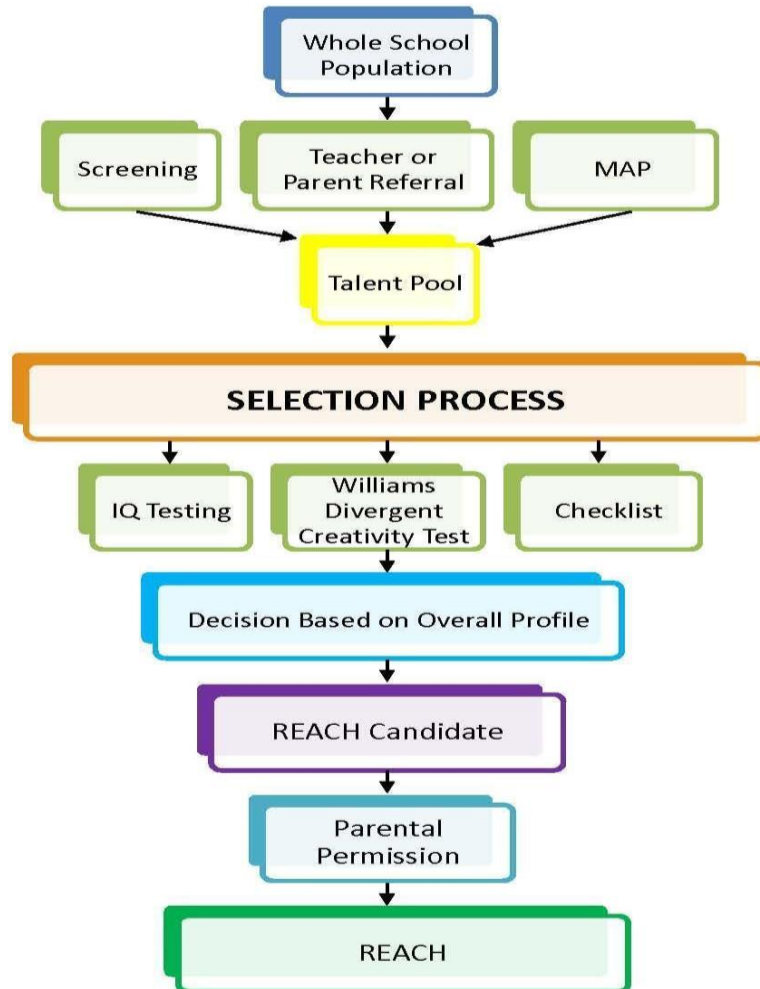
Whole School Population

Screening

Teacher or Parent Referral

MAP

Talent Pool

SELECTION PROCESS

IQ Testing

Williams Divergent Creativity Test

Checklist

Decision Based on Overall Profile

REACH Candidate

Parental Permission

REACH